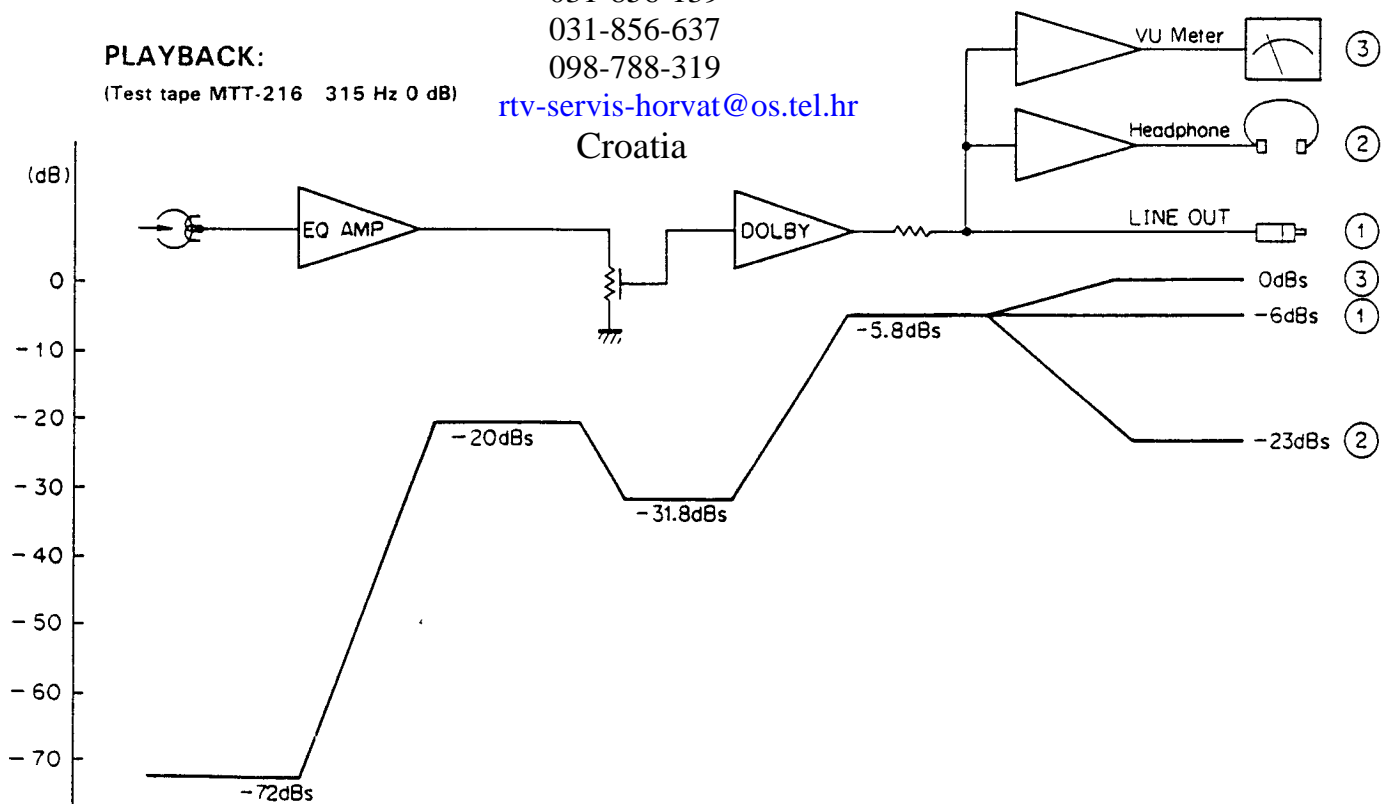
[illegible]
031-856-637
098-788-319
rtv-servis-horvat@os.tel.hr
Croatia

PLAYBACK:
(Test tape MTT-216 315 Hz 0 dB)

(dB)
0
-10
-20
-30
-40
-50
-60
-70

EQ AMP
DOLBY
VU Meter ③
Headphone ②
LINE OUT ①

0dBs ③
-6dBs ①
-5.8dBs
-20dBs
-31.8dBs
-23dBs ②
-72dBs